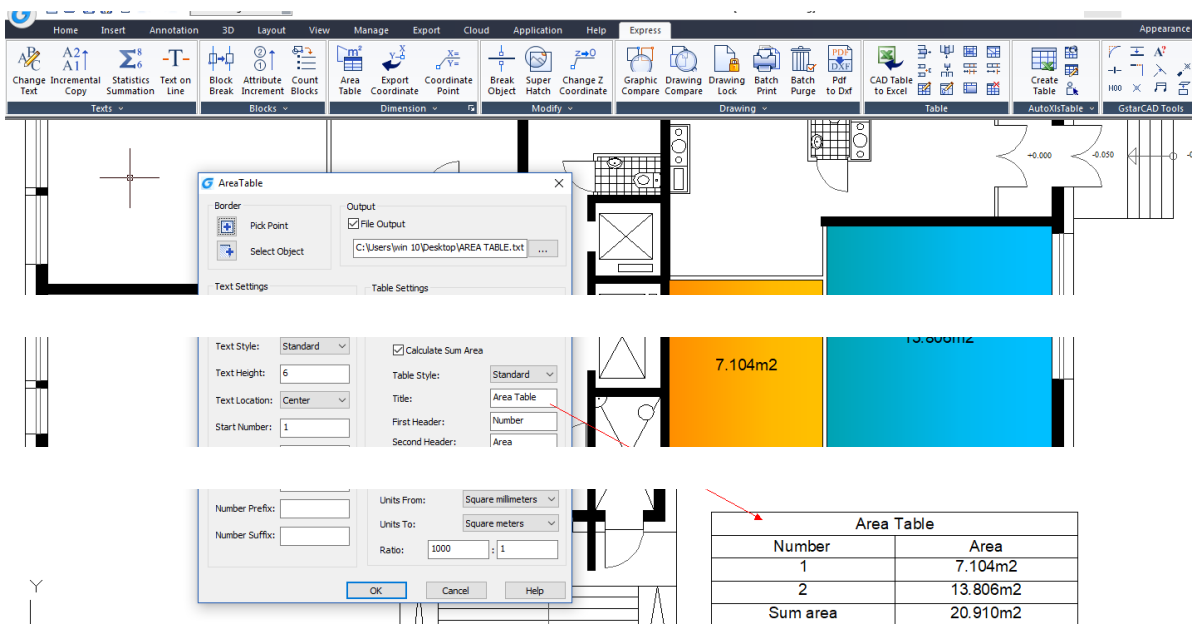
Home Insert Annotation 3D Layout View Manage Export Cloud Application Help Express Appearance

Change Text Incremental Copy Statistics Summation Text on Line
Texts

Block Break Attribute Increment Count Blocks
Blocks

Area Table Export Coordinate Coordinate Point
Dimension

Break Object Super Hatch Change Z Coordinate
Modify

Graphic Compare Drawing Compare Drawing Lock Batch Print Batch Purge Pdf to Dxf
Drawing

CAD Table to Excel
Table

Create Table
AutoXlsTable

GstarCAD Tools

+0.000 -0.050

AreaTable
Border
Pick Point
Select Object
Output
File Output
C:\Users\win 10\Desktop\AREA TABLE.txt
...
Text Settings
Table Settings

Text Style: Standard
Text Height: 6
Text Location: Center
Start Number: 1
Calculate Sum Area
Table Style: Standard
Title: Area Table
First Header: Number
Second Header: Area

7.104m2
13.806m2

Number Prefix:
Number Suffix:
Units From: Square millimeters
Units To: Square meters
Ratio: 1000 : 1
OK Cancel Help

Y

| Area Table | |
|---|---|
| Number | Area |
| 1 | 7.104m2 |
| 2 | 13.806m2 |
| Sum area | 20.910m2 |